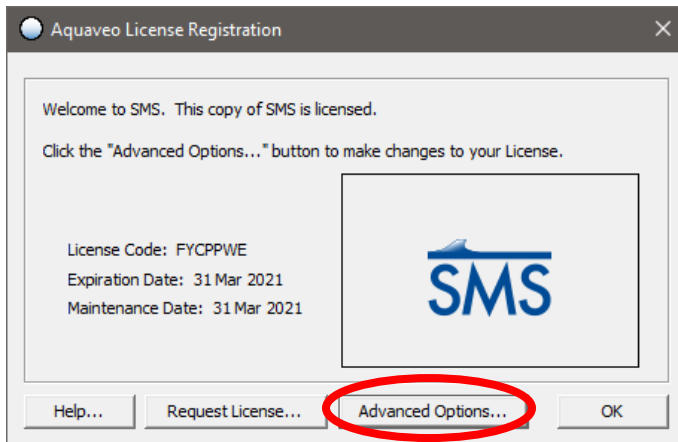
Aquaveo License Registration

Welcome to SMS. This copy of SMS is licensed.

Click the "Advanced Options..." button to make changes to your License.

License Code: FYCPPWE
Expiration Date: 31 Mar 2021
Maintenance Date: 31 Mar 2021

SMS

Help...
Request License...
Advanced Options...
OK